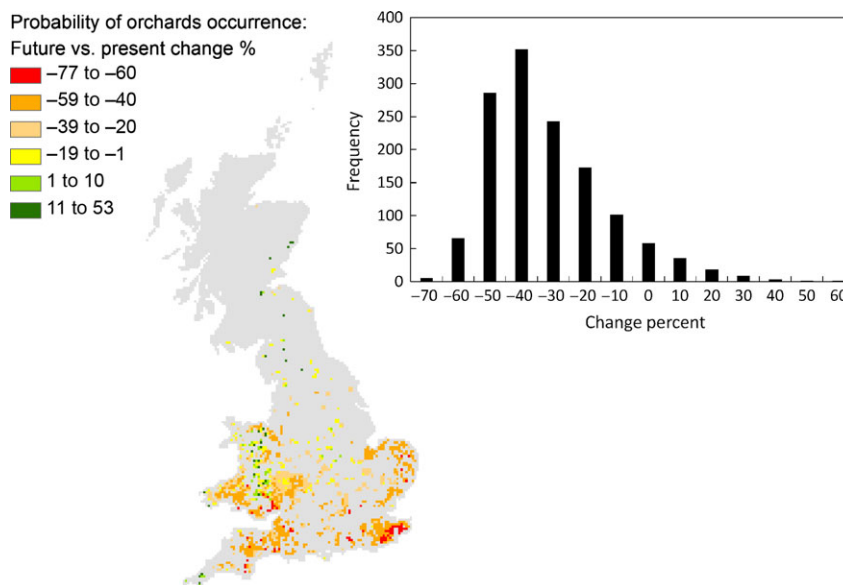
Probability of orchards occurrence:
Future vs. present change %

–77 to –60
–59 to –40
–39 to –20
–19 to –1
1 to 10
11 to 53

400
350
300
250
200
150
100
50
0
Frequency
–70 –60 –50 –40 –30 –20 –10 0 10 20 30 40 50 60
Change percent